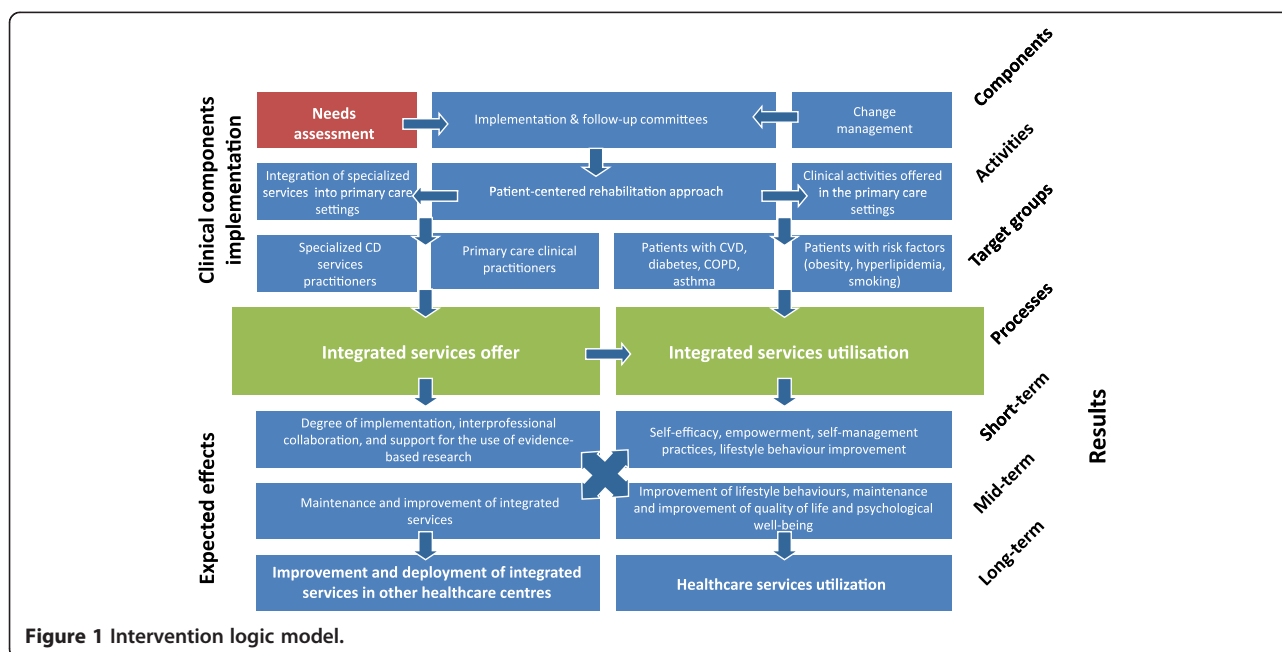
Clinical components implementation

Needs assessment

Implementation & follow-up committees

Change management

Components

Integration of specialized services into primary care settings

Patient-centered rehabilitation approach

Clinical activities offered in the primary care settings

Activities

Specialized CD services practitioners

Primary care clinical practitioners

Patients with CVD, diabetes, COPD, asthma

Patients with risk factors (obesity, hyperlipidemia, smoking)

Target groups

Integrated services offer

Integrated services utilisation

Processes

Expected effects

Degree of implementation, interprofessional collaboration, and support for the use of evidence-based research

Self-efficacy, empowerment, self-management practices, lifestyle behaviour improvement

Short-term

Maintenance and improvement of integrated services

Improvement of lifestyle behaviours, maintenance and improvement of quality of life and psychological well-being

Mid-term

Improvement and deployment of integrated services in other healthcare centres

Healthcare services utilization

Long-term

Results

Figure 1 Intervention logic model.